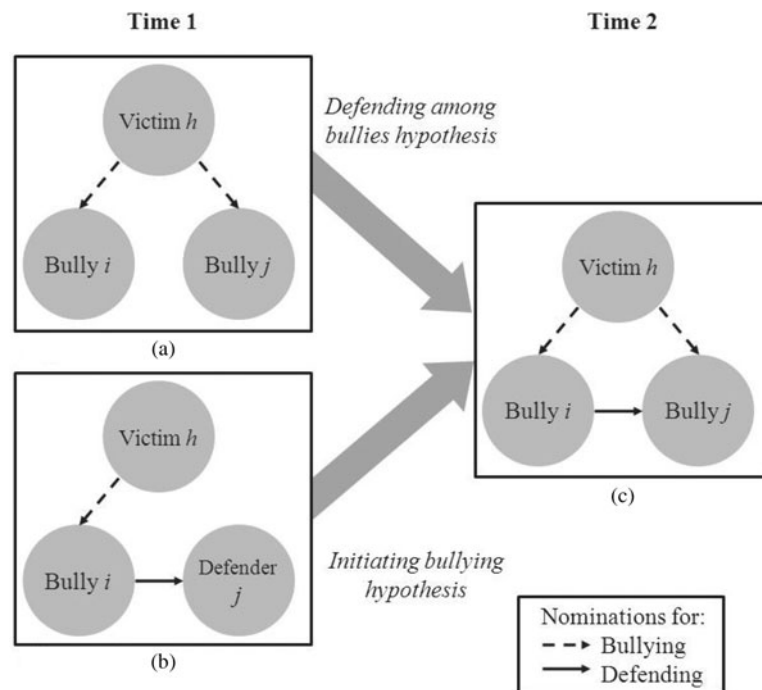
Time 1

Time 2

Victim $h$

Bully $i$

Bully $j$

(a)

Defending among bullies hypothesis

Victim $h$

Bully $i$

Defender $j$

(b)

Initiating bullying hypothesis

Victim $h$

Bully $i$

Bully $j$

(c)

Nominations for:
Bullying
Defending